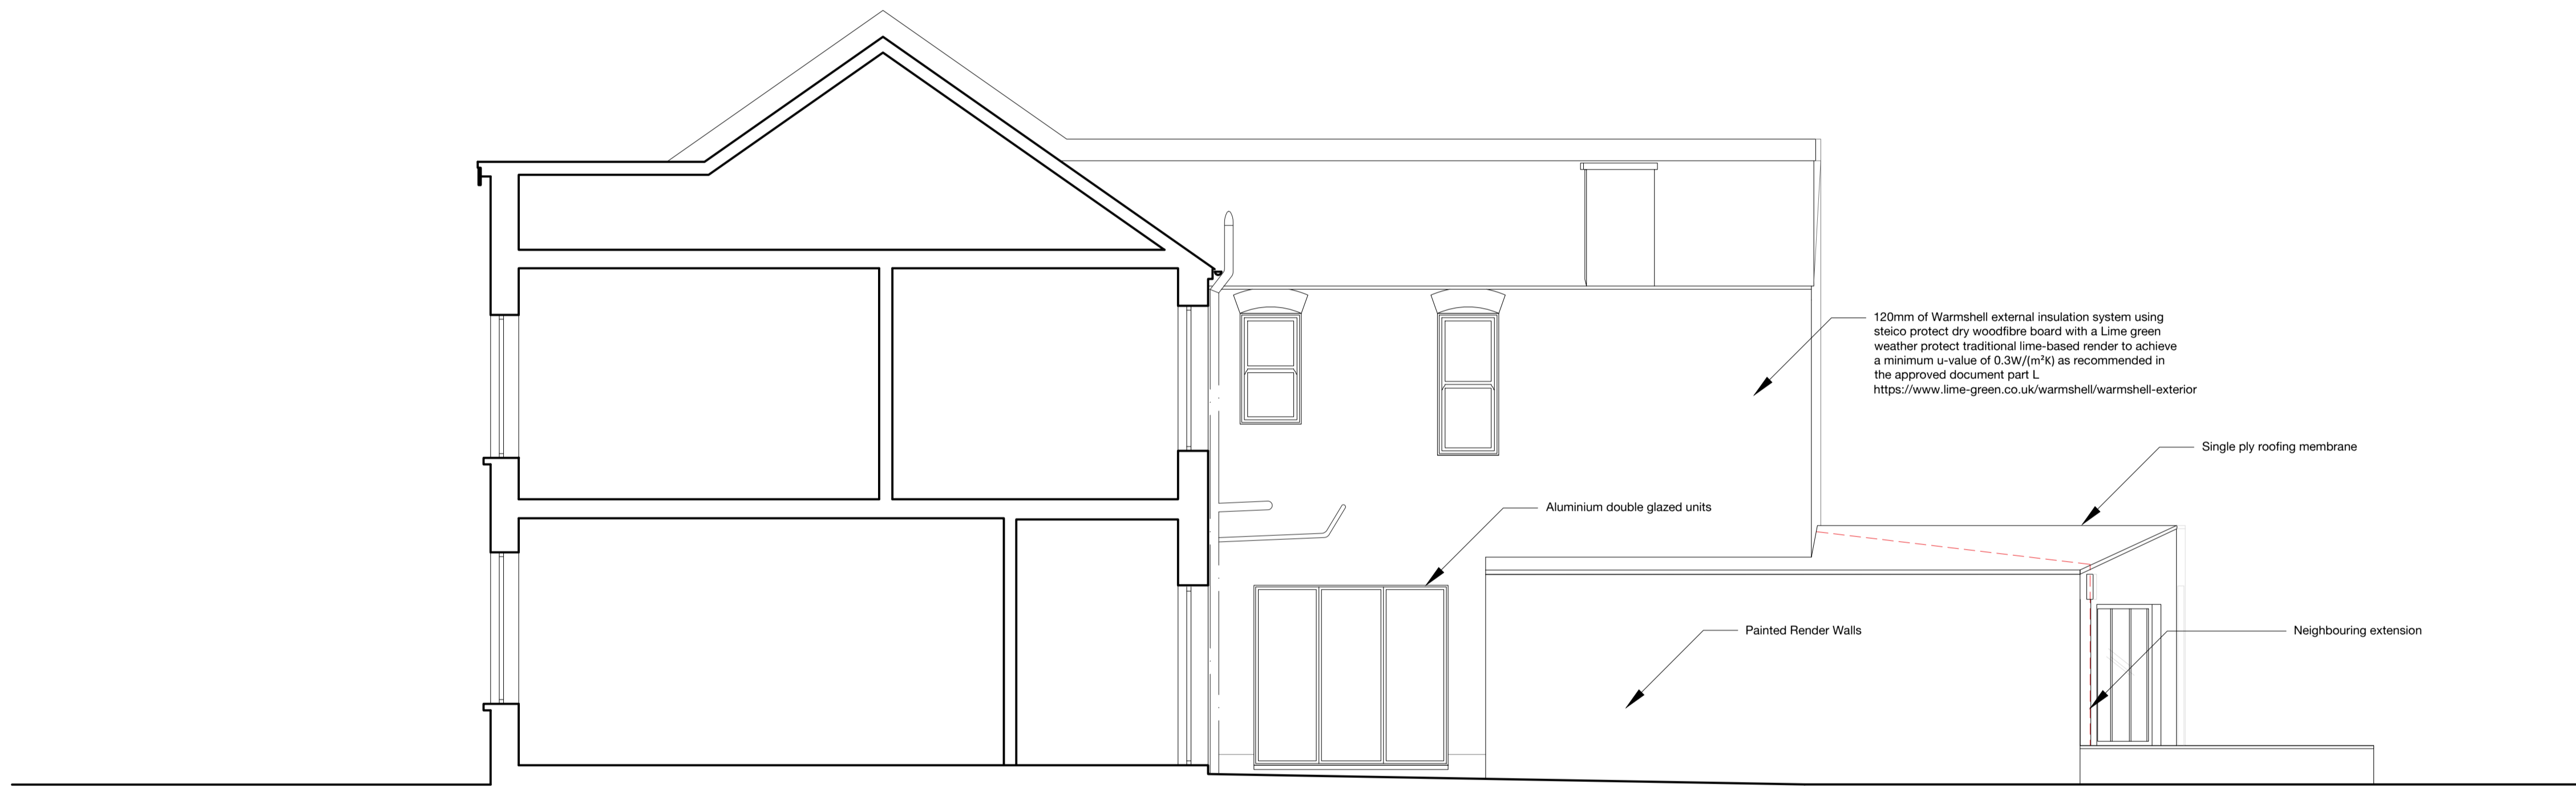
120mm of Warmshell external insulation system using steico protect dry woodfibre board with a Lime green weather protect traditional lime-based render to achieve a minimum u-value of 0.3W/(m²K) as recommended in the approved document part L https://www.lime-green.co.uk/warmshell/warmshell-exterior

Single ply roofing membrane

Aluminium double glazed units

Painted Render Walls

Neighbouring extension